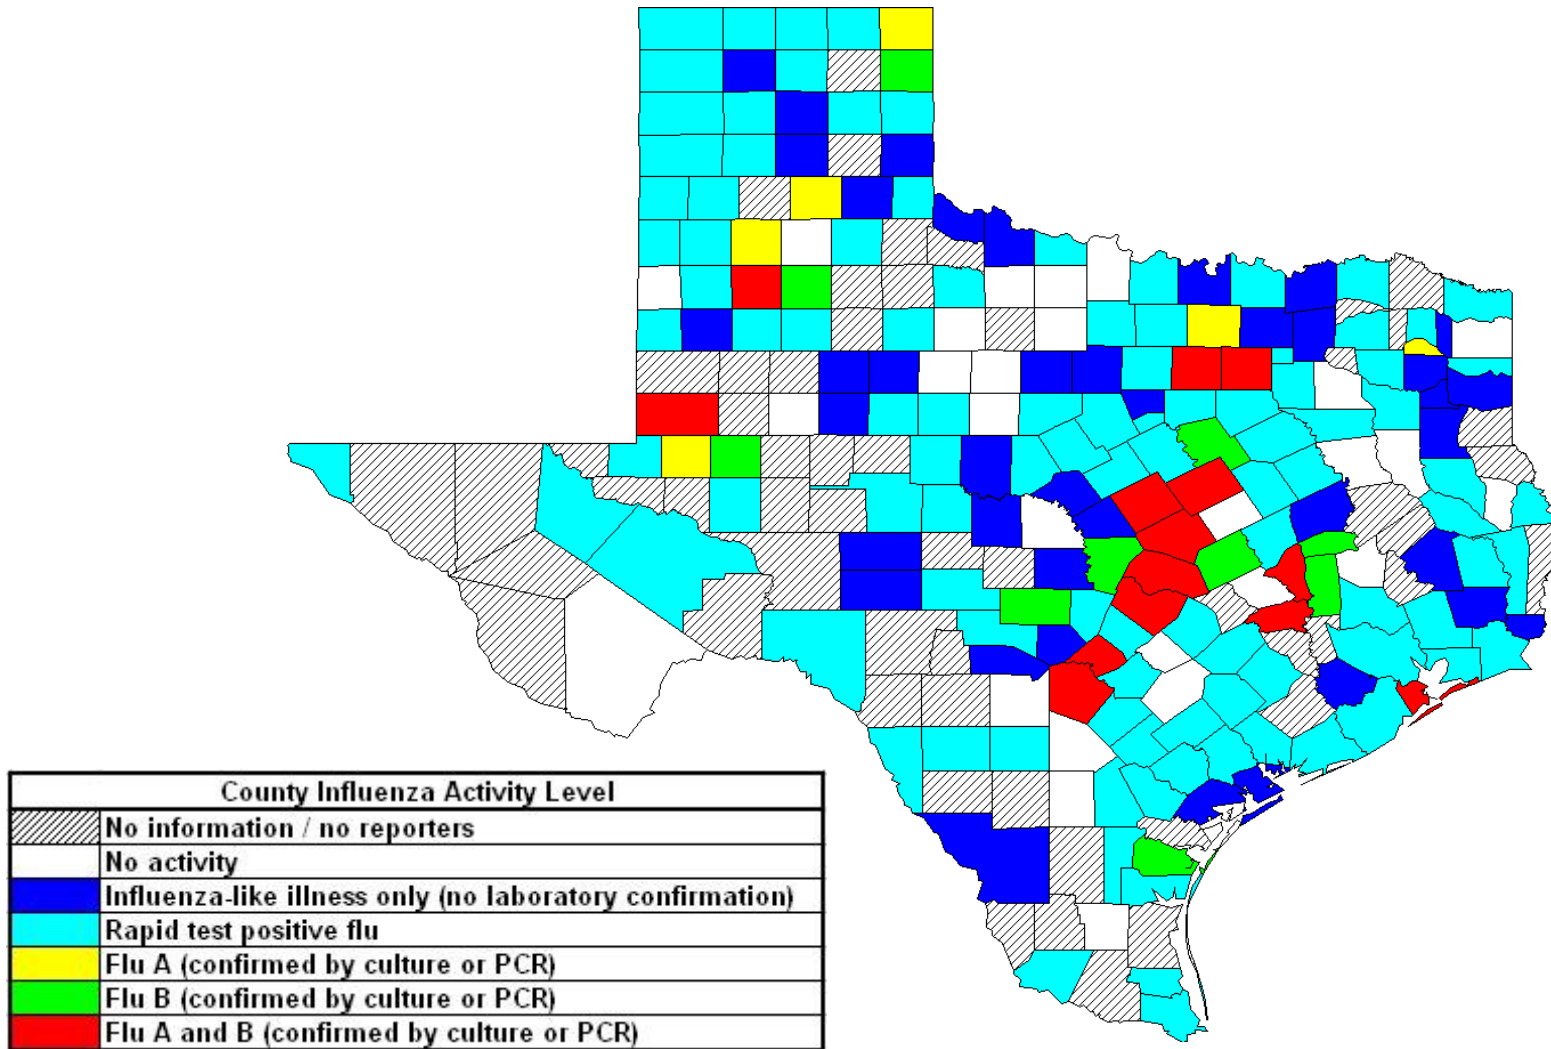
| County Influenza Activity Level | |
|---|---|
| | No information / no reporters |
| | No activity |
| | Influenza-like illness only (no laboratory confirmation) |
| | Rapid test positive flu |
| | Flu A (confirmed by culture or PCR) |
| | Flu B (confirmed by culture or PCR) |
| | Flu A and B (confirmed by culture or PCR) |